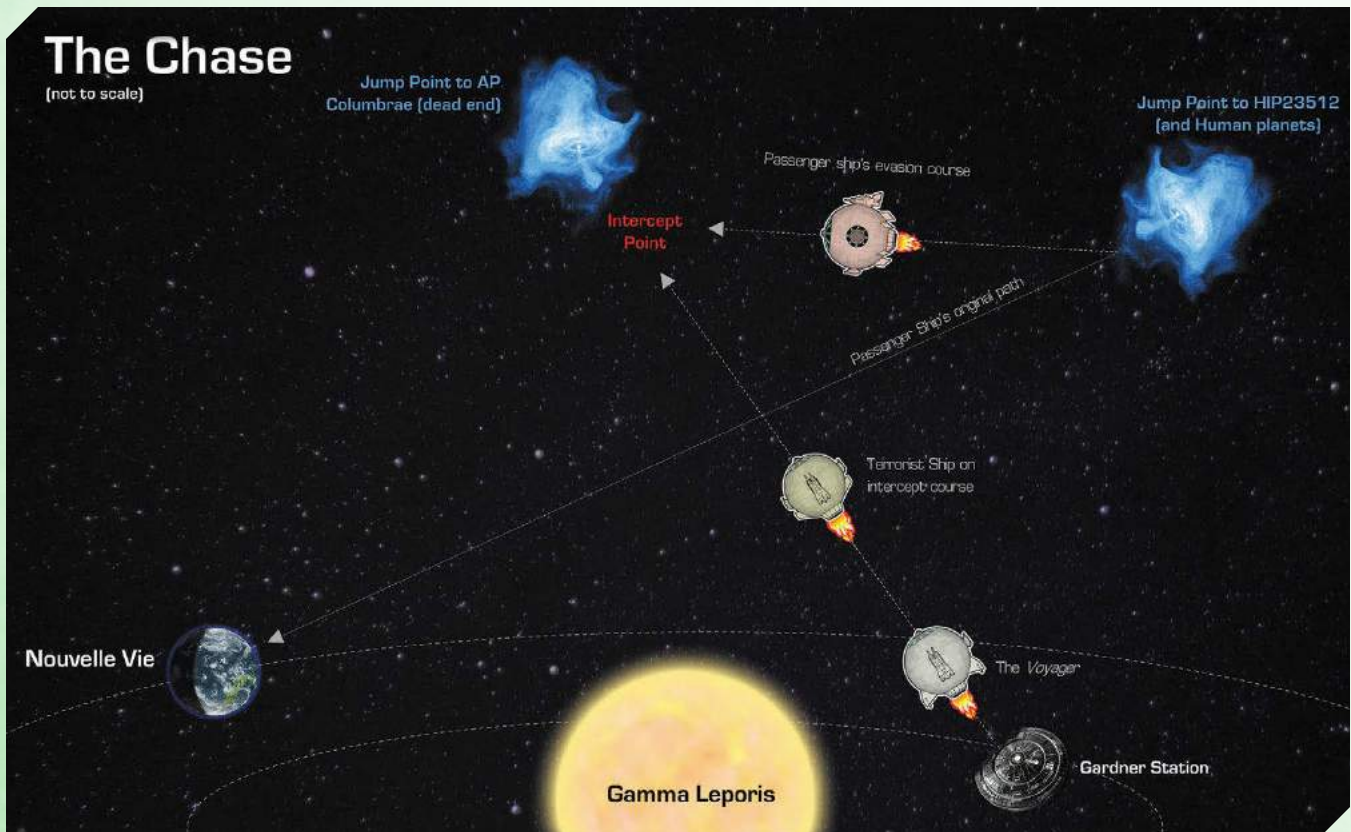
The Chase
(not to scale)

Jump Point to AP Columbrae (dead end)

Jump Point to HIP23512 (and Human planets)

Passenger ship's evasion course

Intercept Point

Passenger Ship's original path

Terrorist Ship on intercept course

Nouvelle Vie

The Voyager

Gardner Station

Gamma Leporis